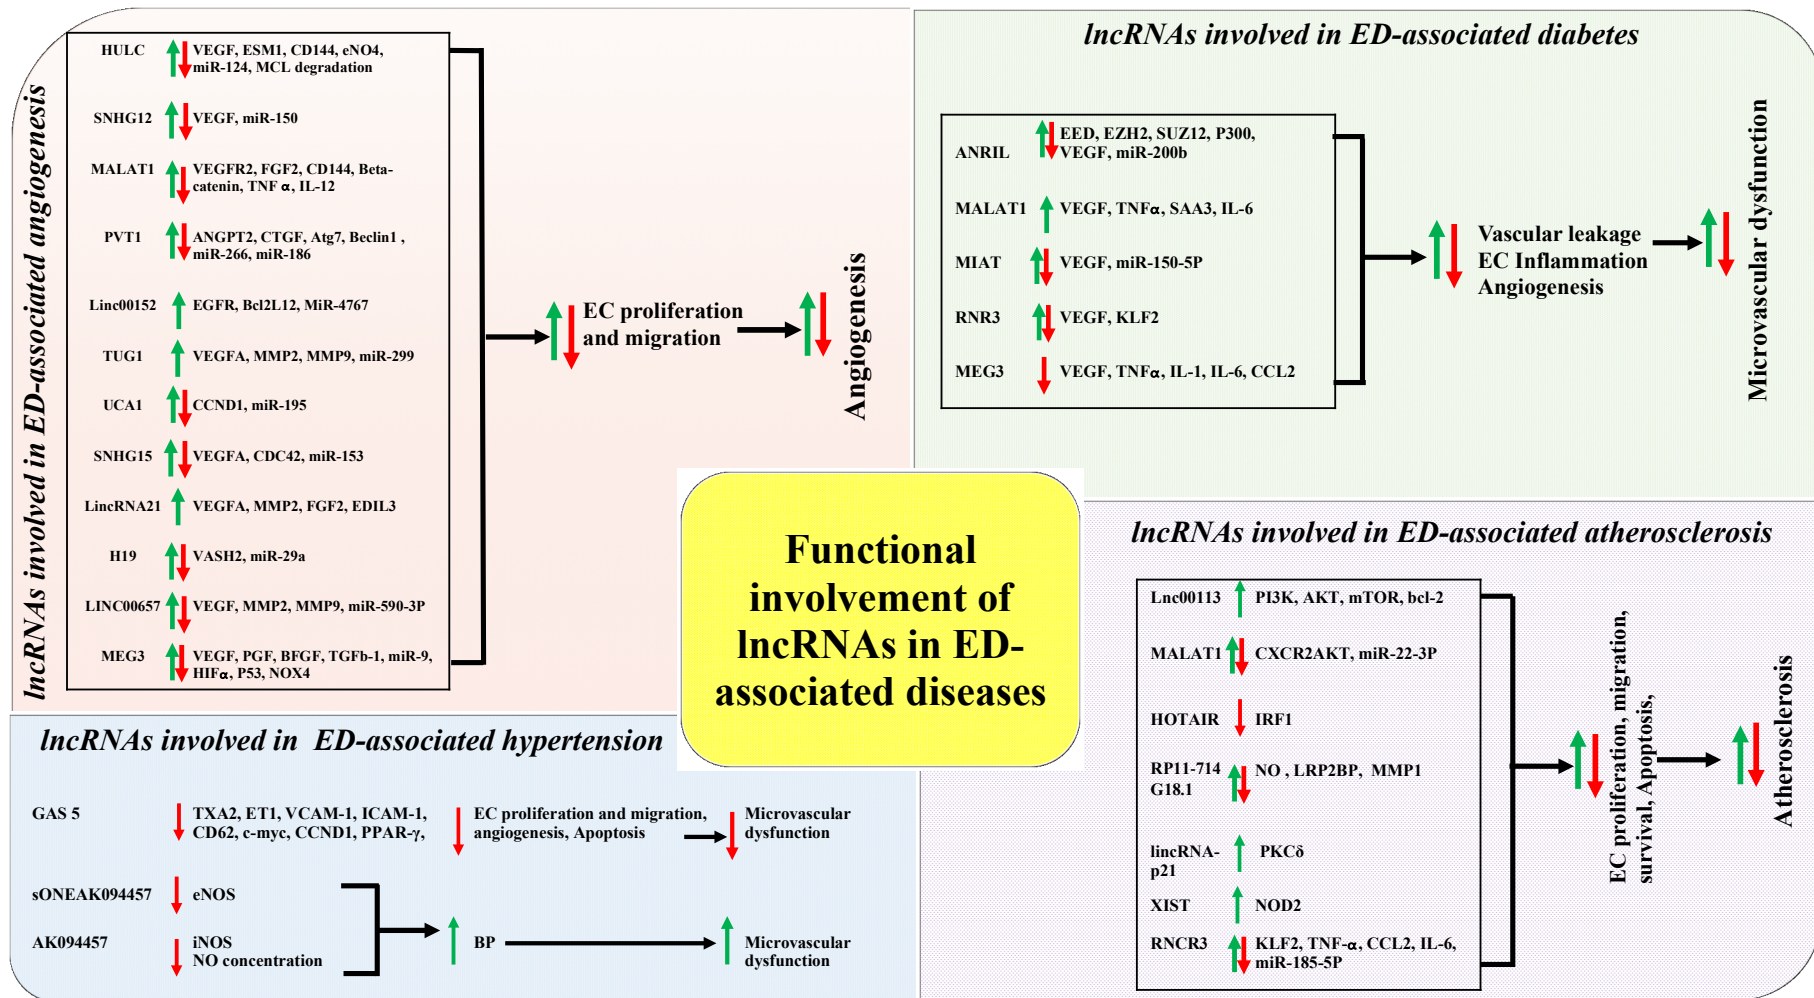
lncRNAs involved in ED-associated angiogenesis

HULC VEGF, ESM1, CD144, eNO4, miR-124, MCL degradation
SNHG12 VEGF, miR-150
MALAT1 VEGFR2, FGF2, CD144, Beta-catenin, TNF α, IL-12
PVT1 ANGPT2, CTGF, Atg7, Beclin1 , miR-266, miR-186
Linc00152 EGFR, Bcl2L12, MiR-4767
TUG1 VEGFA, MMP2, MMP9, miR-299
UCA1 CCND1, miR-195
SNHG15 VEGFA, CDC42, miR-153
LincRNA21 VEGFA, MMP2, FGF2, EDIL3
H19 VASH2, miR-29a
LINC00657 VEGF, MMP2, MMP9, miR-590-3P
MEG3 VEGF, PGF, BFGF, TGFb-1, miR-9, HIFα, P53, NOX4

EC proliferation and migration

Angiogenesis

lncRNAs involved in ED-associated diabetes

ANRIL EED, EZH2, SUZ12, P300, VEGF, miR-200b
MALAT1 VEGF, TNFα, SAA3, IL-6
MIAT VEGF, miR-150-5P
RNR3 VEGF, KLF2
MEG3 VEGF, TNFα, IL-1, IL-6, CCL2

Vascular leakage
EC Inflammation
Angiogenesis

Microvascular dysfunction

Functional involvement of lncRNAs in ED-associated diseases

lncRNAs involved in ED-associated atherosclerosis

Lnc00113 PI3K, AKT, mTOR, bcl-2
MALAT1 CXCR2AKT, miR-22-3P
HOTAIR IRF1
RP11-714 G18.1 NO , LRP2BP, MMP1
lincRNA-p21 PKCδ
XIST NOD2
RNCR3 KLF2, TNF-α, CCL2, IL-6, miR-185-5P

EC proliferation, migration, survival, Apoptosis,

Atherosclerosis

lncRNAs involved in ED-associated hypertension

GAS 5 TXA2, ET1, VCAM-1, ICAM-1, CD62, c-myc, CCND1, PPAR-γ,
EC proliferation and migration, angiogenesis, Apoptosis
Microvascular dysfunction
sONEAK094457 eNOS
AK094457 iNOS
NO concentration
BP
Microvascular dysfunction